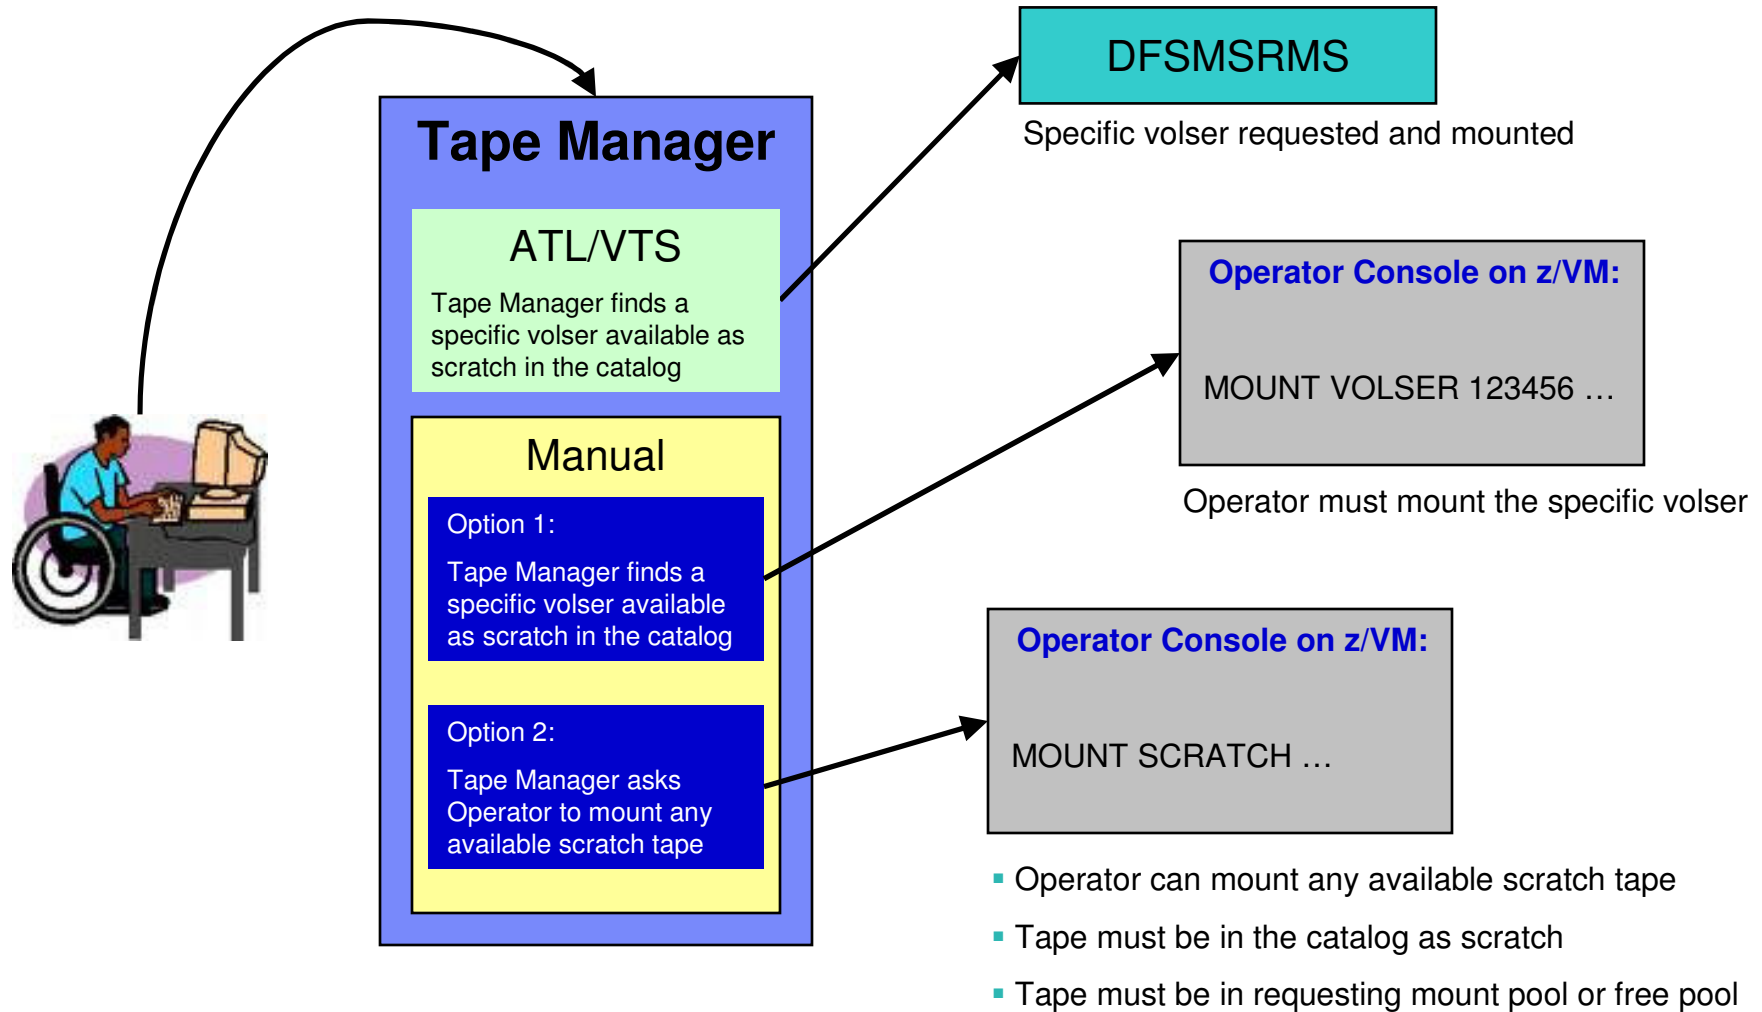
Tape Manager

ATL/VTS

Tape Manager finds a specific volser available as scratch in the catalog

Manual

Option 1:

Tape Manager finds a specific volser available as scratch in the catalog

Option 2:

Tape Manager asks Operator to mount any available scratch tape

DFSMSRMS

Specific volser requested and mounted

Operator Console on z/VM:

MOUNT VOLSER 123456 …

Operator must mount the specific volser

Operator Console on z/VM:

MOUNT SCRATCH …

- Operator can mount any available scratch tape
- Tape must be in the catalog as scratch
- Tape must be in requesting mount pool or free pool